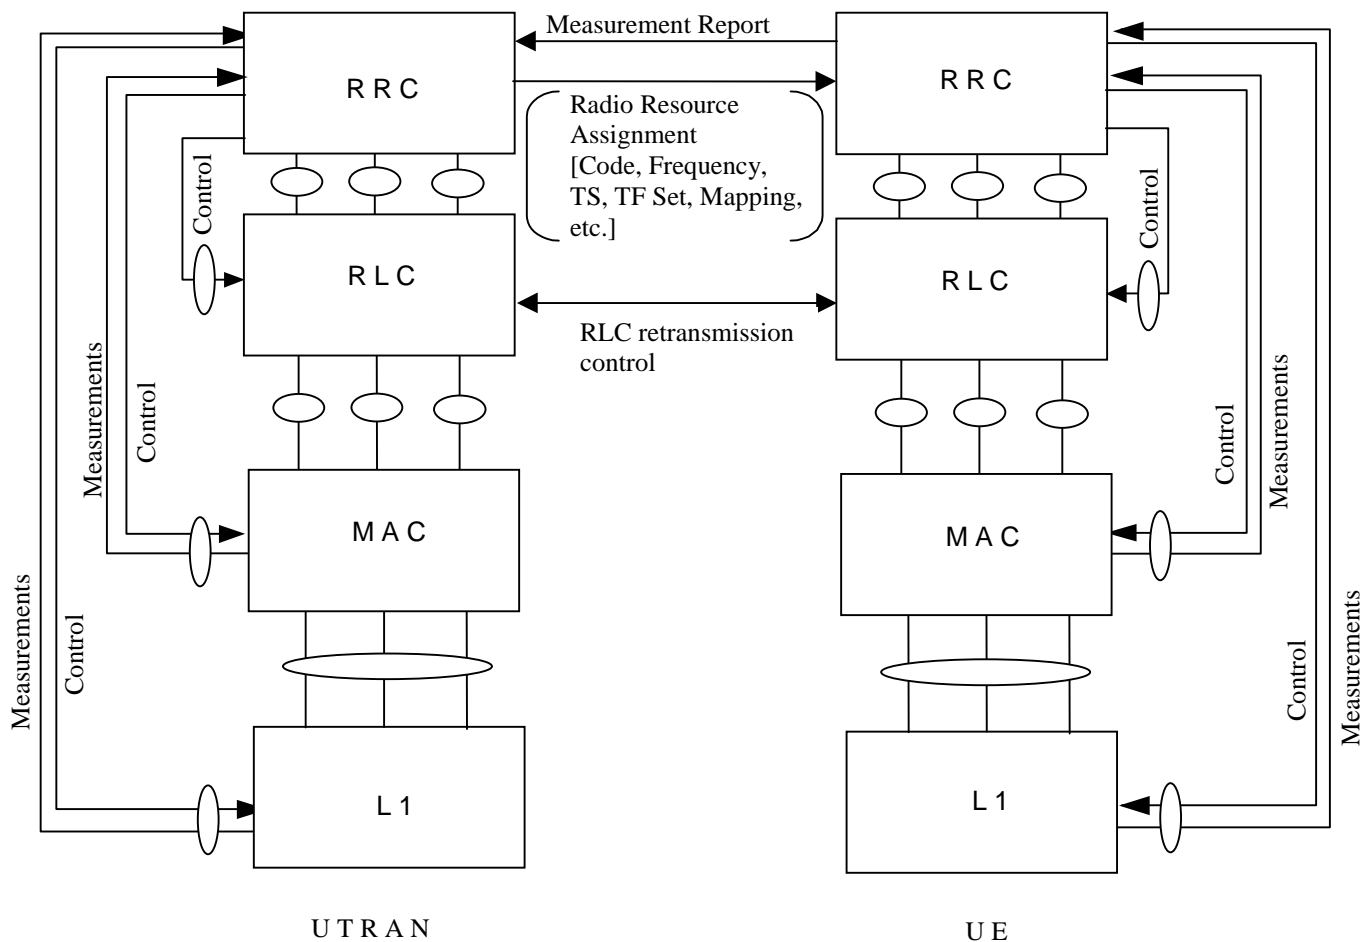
Measurement Report

R R C

R R C

Radio Resource Assignment [Code, Frequency, TS, TF Set, Mapping, etc.]

Control

Control

R L C

R L C

RLC retransmission control

Measurements

Control

Control

Measurements

M A C

M A C

Measurements

Control

Control

Measurements

L 1

L 1

U T R A N

U E